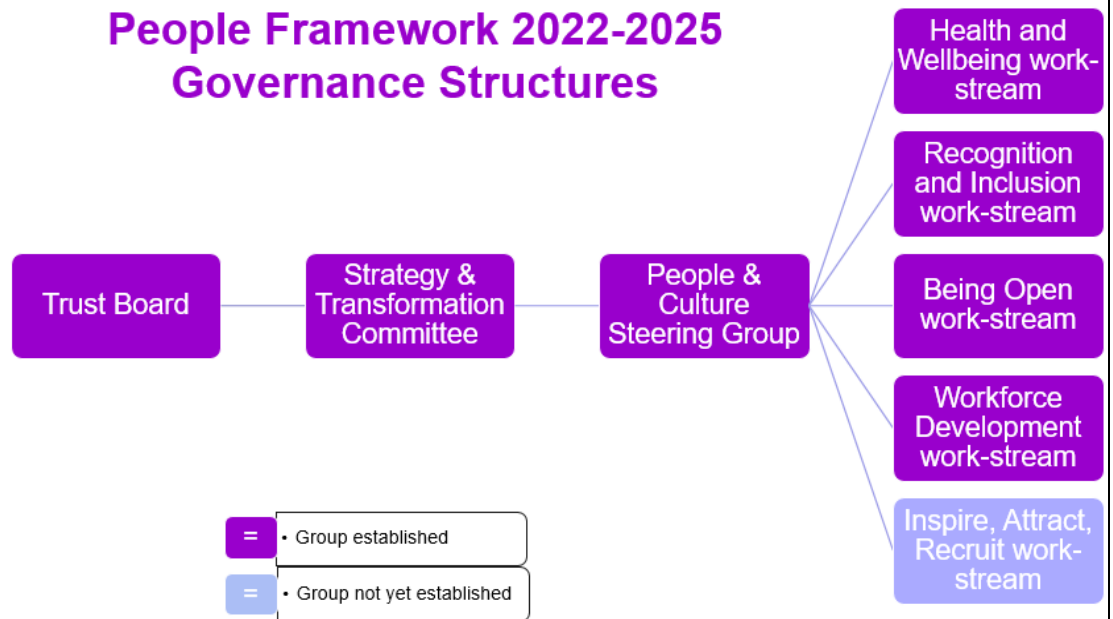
People Framework 2022-2025
Governance Structures

Trust Board

Strategy & Transformation Committee

People & Culture Steering Group

Health and Wellbeing work-stream

Recognition and Inclusion work-stream

Being Open work-stream

Workforce Development work-stream

Inspire, Attract, Recruit work-stream

= • Group established

= • Group not yet established